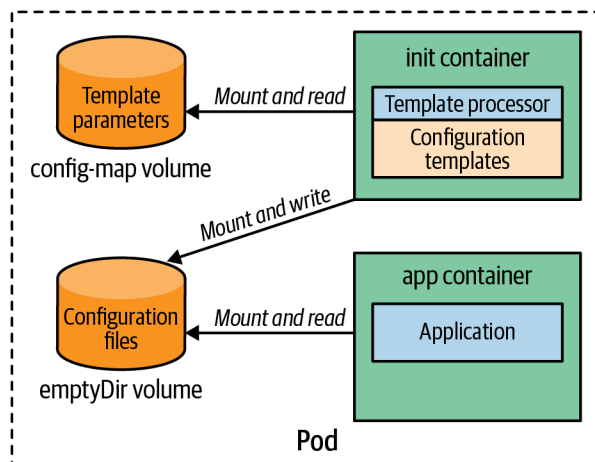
init container

Template processor

Configuration templates

Mount and read

Template parameters

config-map volume

Mount and write

app container

Application

Mount and read

Configuration files

emptyDir volume

Pod